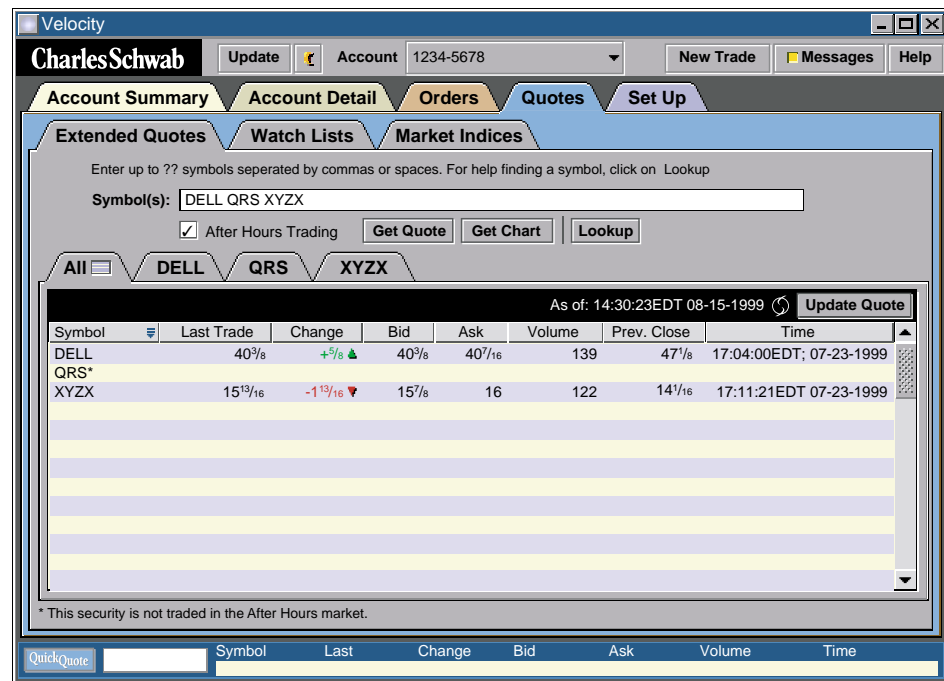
Velocity

CharlesSchwab Update Account 1234-5678 New Trade Messages Help

Account Summary Account Detail Orders Quotes Set Up

Extended Quotes Watch Lists Market Indices

Enter up to ?? symbols seperated by commas or spaces. For help finding a symbol, click on Lookup

Symbol(s): DELL QRS XYZX

✓ After Hours Trading Get Quote Get Chart Lookup

All DELL QRS XYZX

As of: 14:30:23EDT 08-15-1999 Update Quote

| Symbol | Last Trade | Change | Bid | Ask | Volume | Prev. Close | Time |
|---|---|---|---|---|---|---|---|
| DELL | $40\frac{3}{8}$ | $+\frac{5}{8}$ | $40\frac{3}{8}$ | $40\frac{7}{16}$ | 139 | $47\frac{1}{8}$ | 17:04:00EDT; 07-23-1999 |
| QRS* | | | | | | | |
| XYZX | $15\frac{13}{16}$ | $-1\frac{13}{16}$ | $15\frac{7}{8}$ | 16 | 122 | $14\frac{1}{16}$ | 17:11:21EDT 07-23-1999 |

* This security is not traded in the After Hours market.

QuickQuote Symbol Last Change Bid Ask Volume Time